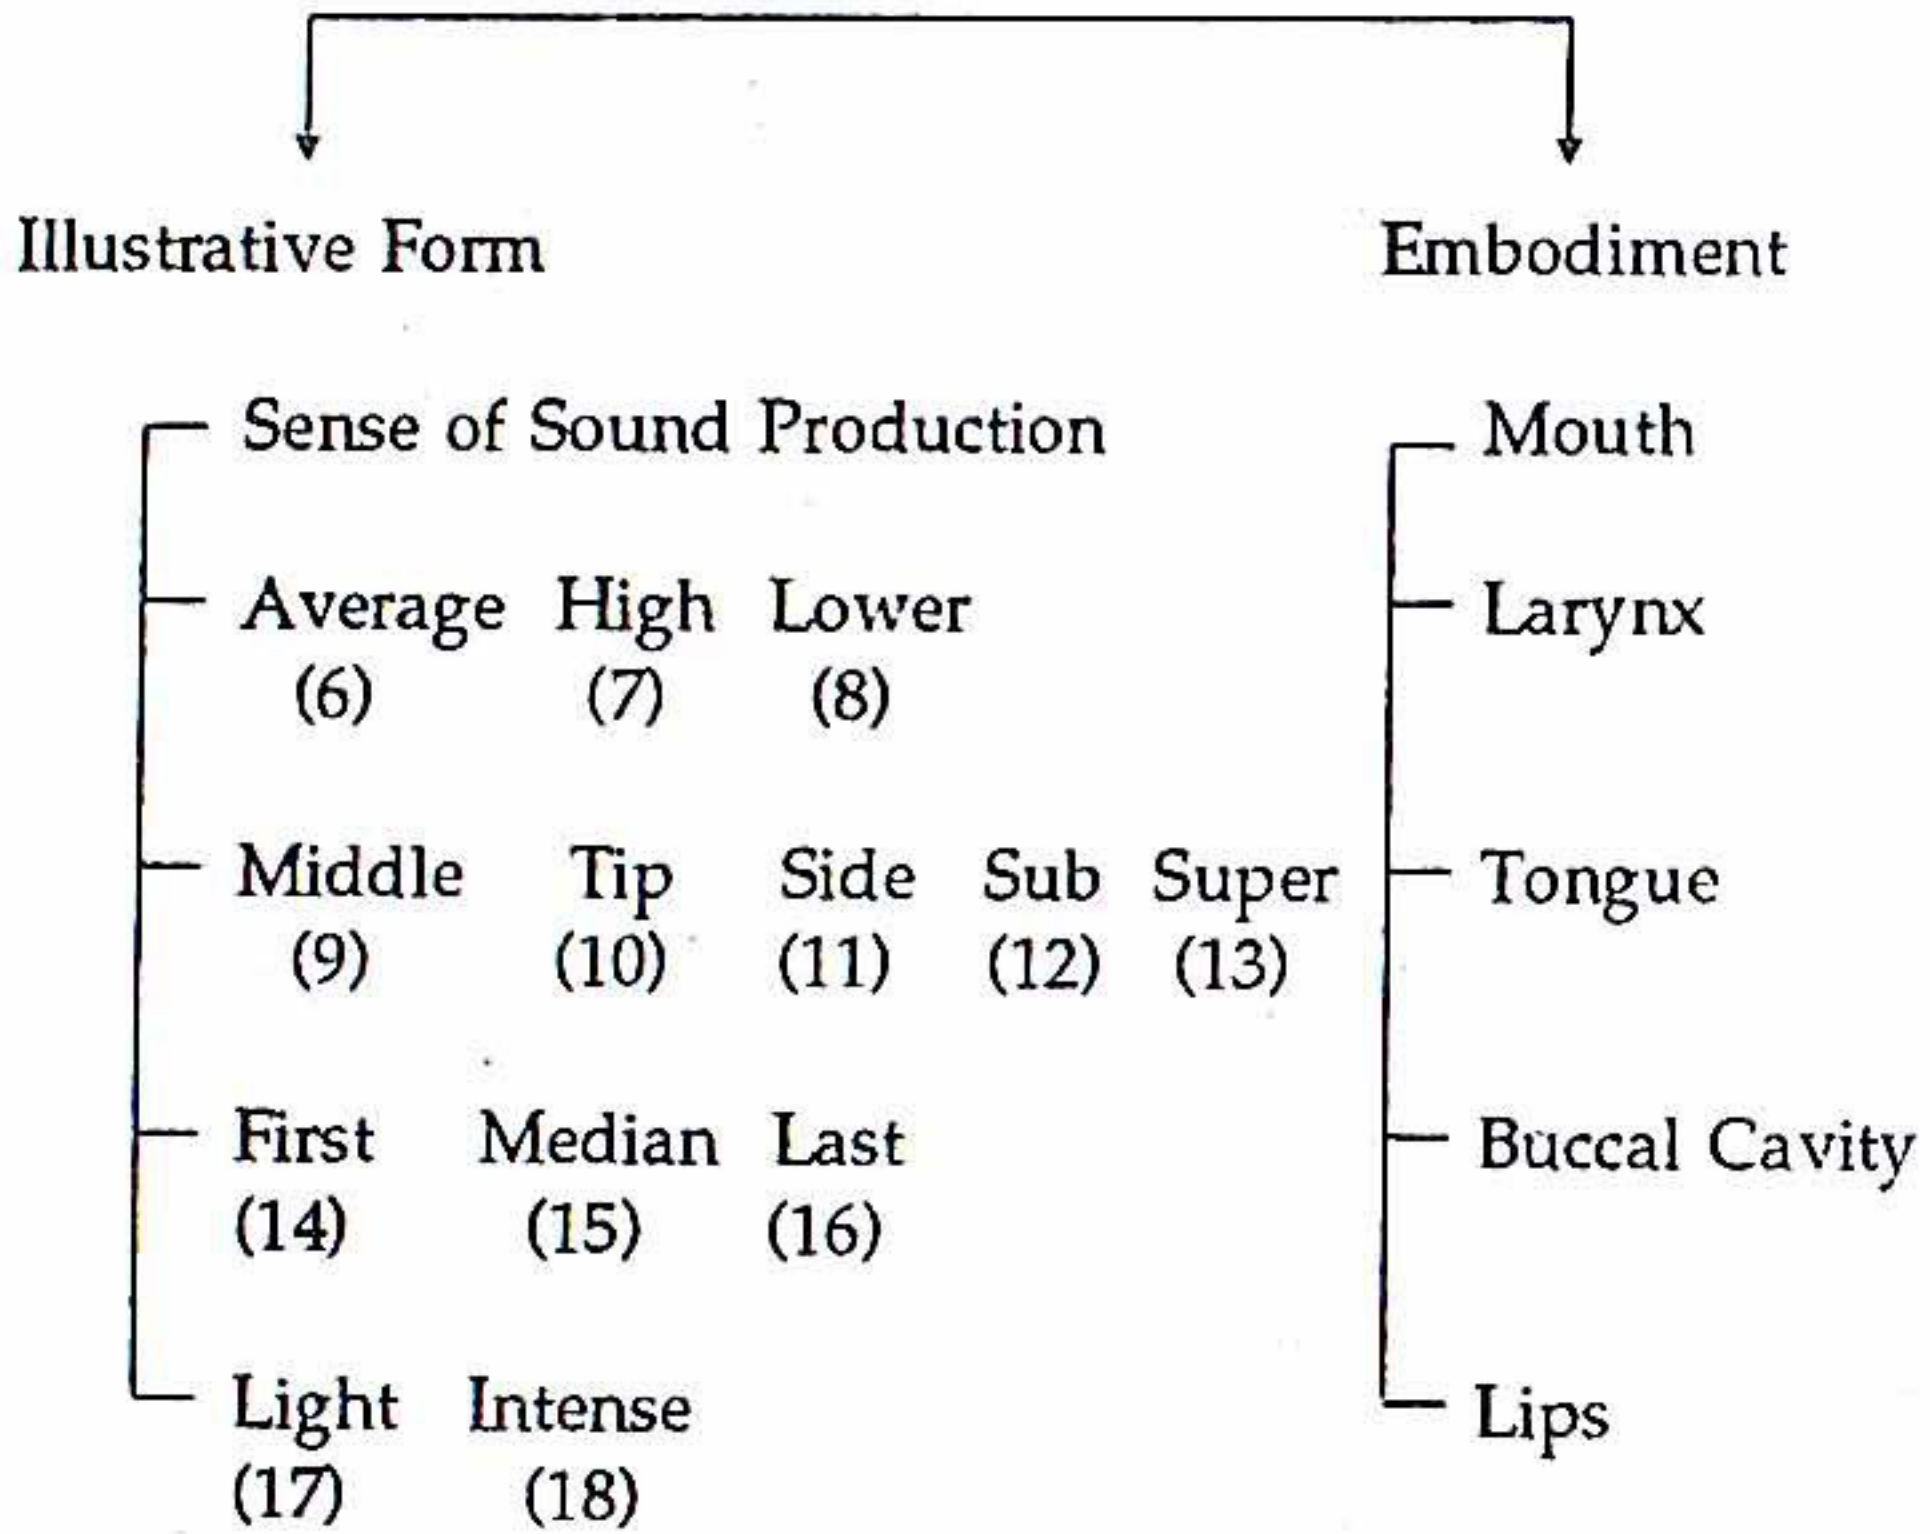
Illustrative Form

Embodiment

Sense of Sound Production

Average (6) High (7) Lower (8)

Middle (9) Tip (10) Side (11) Sub (12) Super (13)

First (14) Median (15) Last (16)

Light (17) Intense (18)

Mouth

Larynx

Tongue

Buccal Cavity

Lips